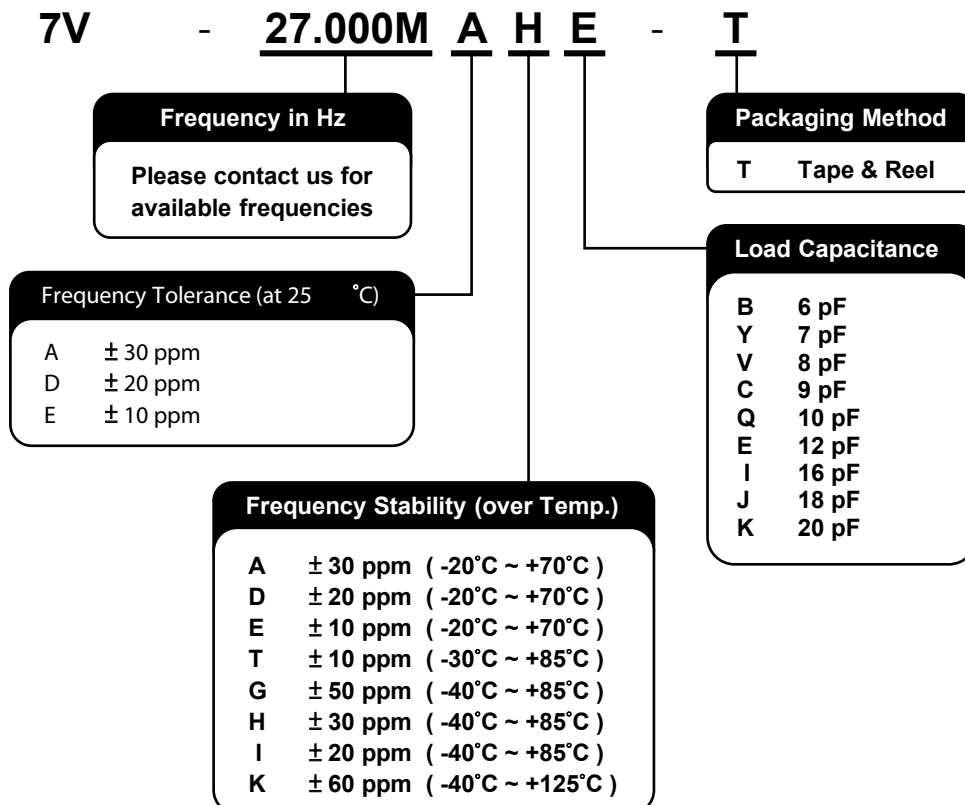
7V - 27.000M A H E - T

Frequency in Hz

Please contact us for available frequencies

Packaging Method

T Tape & Reel

Load Capacitance

B 6 pF
Y 7 pF
V 8 pF
C 9 pF
Q 10 pF
E 12 pF
I 16 pF
J 18 pF
K 20 pF

Frequency Tolerance (at 25 ˚C)

A ± 30 ppm
D ± 20 ppm
E ± 10 ppm

Frequency Stability (over Temp.)

A ± 30 ppm ( -20˚C ~ +70˚C )
D ± 20 ppm ( -20˚C ~ +70˚C )
E ± 10 ppm ( -20˚C ~ +70˚C )
T ± 10 ppm ( -30˚C ~ +85˚C )
G ± 50 ppm ( -40˚C ~ +85˚C )
H ± 30 ppm ( -40˚C ~ +85˚C )
I ± 20 ppm ( -40˚C ~ +85˚C )
K ± 60 ppm ( -40˚C ~ +125˚C )